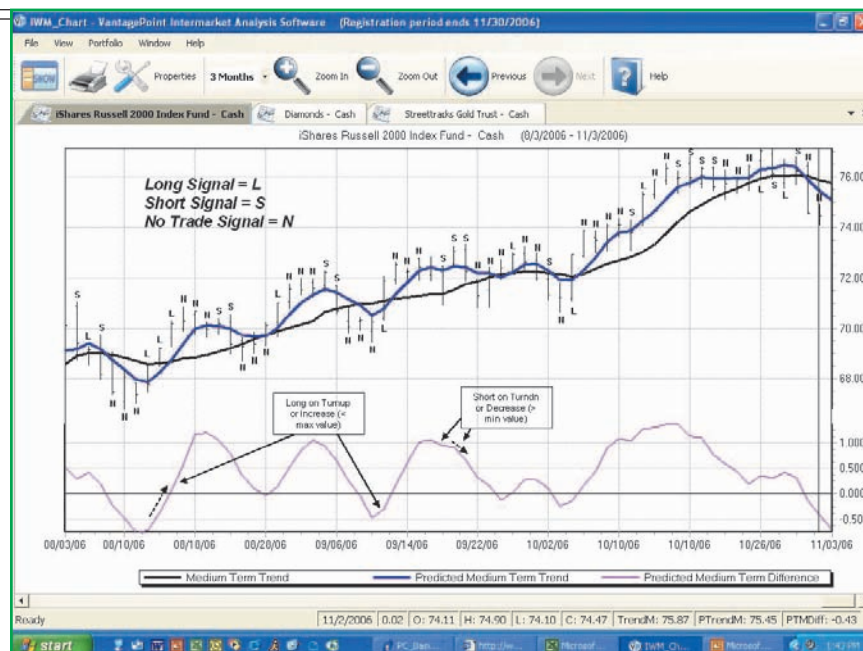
IWM_Chart - VantagePoint Intermarket Analysis Software (Registration period ends 11/30/2006)

File View Portfolio Window Help

Properties 3 Months Zoom In Zoom Out Previous Next Help

iShares Russell 2000 Index Fund - Cash Diamonds - Cash Streettracks Gold Trust - Cash

iShares Russell 2000 Index Fund - Cash (8/3/2006 - 11/3/2006)

Long Signal = L
Short Signal = S
No Trade Signal = N

Long on Turnup or Increase (< max value)

Short on Turndn or Decrease (> min value)

76.00
74.00
72.00
70.00
68.00
1.000
0.500
0.000
-0.50

08/03/06 08/10/06 08/18/06 08/28/06 09/06/06 09/14/06 09/22/06 10/02/06 10/10/06 10/18/06 10/26/06 11/03/06

Medium Term Trend Predicted Medium Term Trend Predicted Medium Term Difference

Ready 11/2/2006 0.02 O: 74.11 H: 74.90 L: 74.10 C: 74.47 TrendM: 75.87 PTrendM: 75.45 PTMDiff: -0.43

start